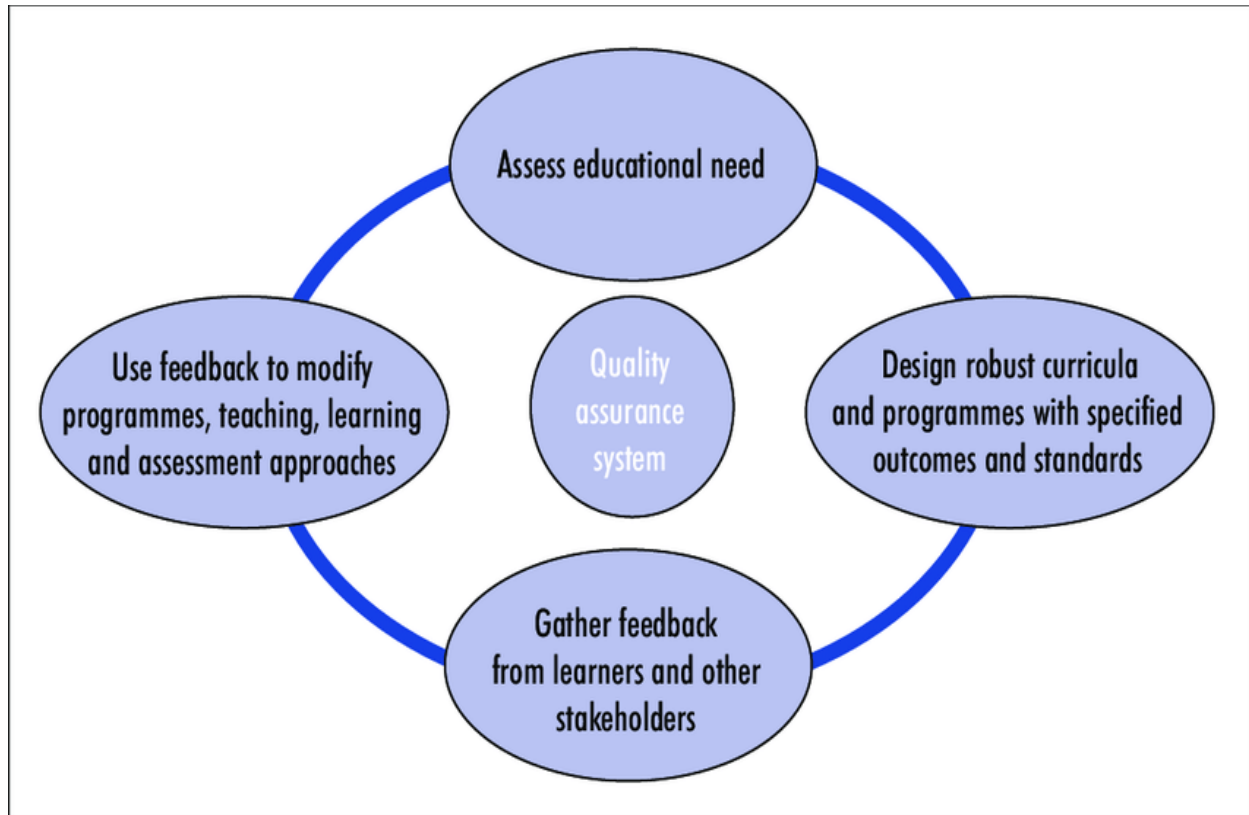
Assess educational need

Use feedback to modify programmes, teaching, learning and assessment approaches

Quality assurance system

Design robust curricula and programmes with specified outcomes and standards

Gather feedback from learners and other stakeholders